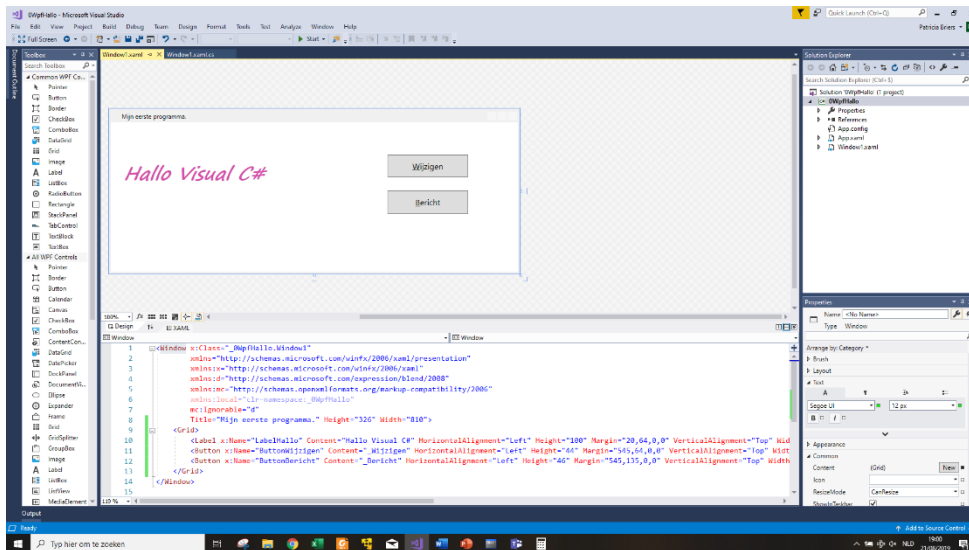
0WpfHallo - Microsoft Visual Studio

Quick Launch (Ctrl+Q)

Patricia Einers

File Edit View Project Build Debug Team Design Format Tools Test Analyze Window Help

Full Screen

Start

Toolbox

Search Toolbox

Common WPF Co...

Pointer
Button
Border
CheckBox
ComboBox
DataGrid
Grid
Image
Label
ListBox
RadioButton
Rectangle
StackPanel
TabControl
TextBlock
TextBox

All WPF Controls

Pointer
Border
Button
Calendar
Canvas
CheckBox
ComboBox
ContentCon...
DataGrid
DatePicker
DockPanel
DocumentVi...
Ellipse
Expander
Frame
Grid
GridSplitter
GroupBox
Image
Label
ListBox
ListView
MediaElement

Window1.xaml

Window1.xaml.cs

Mijn eerste programma.

Hallo Visual C#

Wijzigen

Bericht

100%

Design

XAML

Window

Window

1 <Window x:Class="_0WpfHallo.Window1"
2 xmlns="http://schemas.microsoft.com/winfx/2006/xaml/presentation"
3 xmlns:x="http://schemas.microsoft.com/winfx/2006/xaml"
4 xmlns:d="http://schemas.microsoft.com/expression/blend/2008"
5 xmlns:mc="http://schemas.openxmlformats.org/markup-compatibility/2006"
6 xmlns:local="clr-namespace:_0WpfHallo"
7 mc:Ignorable="d"
8 Title="Mijn eerste programma." Height="326" Width="810">
9 <Grid>
10 <Label x:Name="LabelHallo" Content="Hallo Visual C#" HorizontalAlignment="Left" Height="100" Margin="20,64,0,0" VerticalAlignment="Top" Wid
11 <Button x:Name="ButtonWijzigen" Content="_Wijzigen" HorizontalAlignment="Left" Height="44" Margin="545,64,0,0" VerticalAlignment="Top" Widt
12 <Button x:Name="ButtonBericht" Content="_Bericht" HorizontalAlignment="Left" Height="46" Margin="545,135,0,0" VerticalAlignment="Top" Width
13 </Grid>
14 </Window>
15

110 %

Solution Explorer

Search Solution Explorer (Ctrl+;)

Solution '0WpfHallo' (1 project)
0WpfHallo
Properties
References
App.config
App.xaml
Window1.xaml

Properties

Name <No Name>

Type Window

Arrange by: Category

Brush
Layout
Text
Segoe UI
12 px
Appearance
Common
Content (Grid) New
Icon
ResizeMode CanResize
ShowInTaskbar

Output

Ready

Add to Source Control

Typ hier om te zoeken

NLD

19:00
21/08/2019